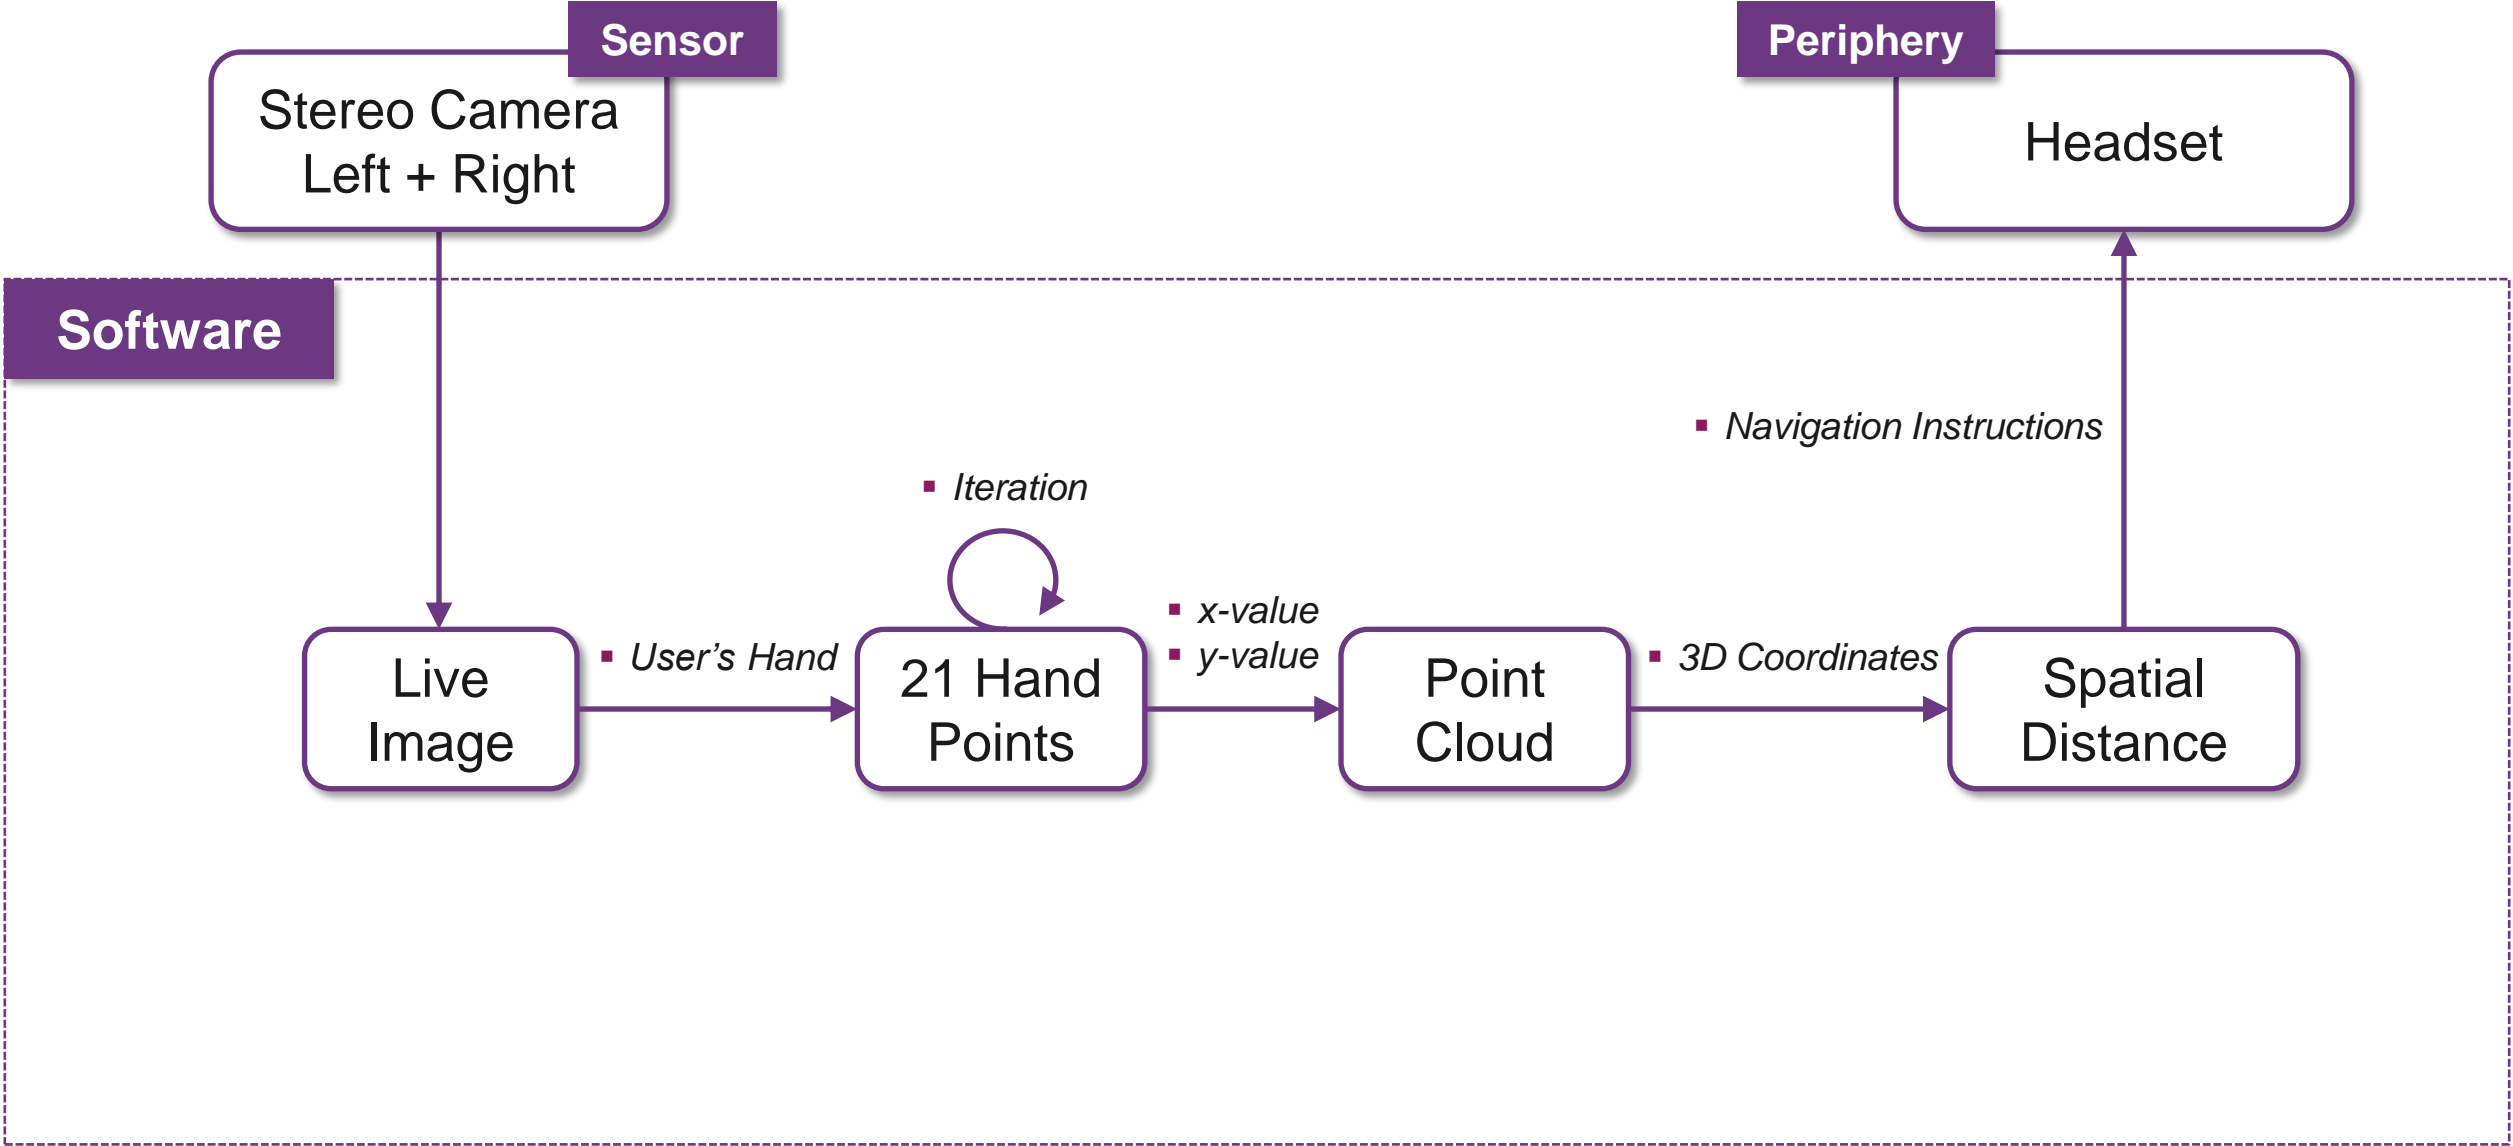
Sensor

Stereo Camera
Left + Right

Periphery

Headset

Software

▪ Navigation Instructions

▪ Iteration

Live Image

▪ User's Hand

21 Hand Points

▪ x-value
▪ y-value

Point Cloud

▪ 3D Coordinates

Spatial Distance